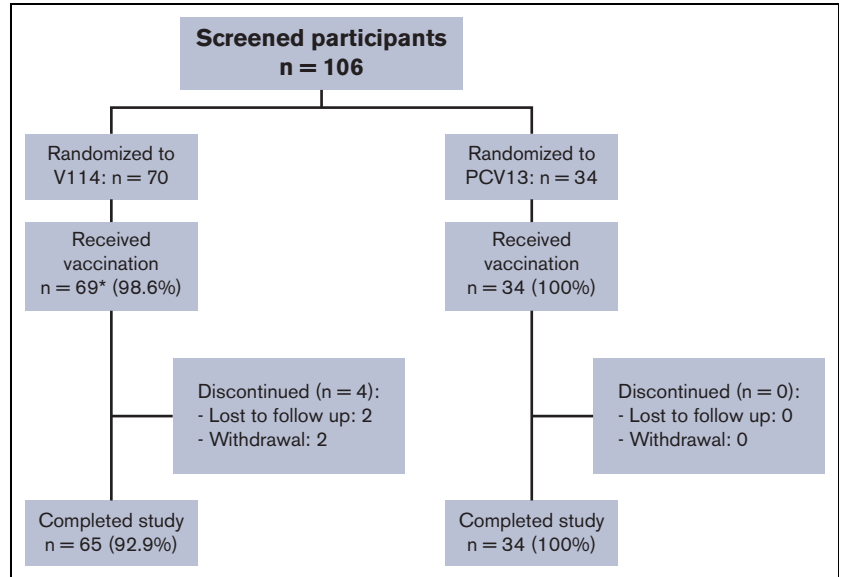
Screened participants
n = 106

Randomized to V114: n = 70

Received vaccination
n = 69* (98.6%)

Discontinued (n = 4):
- Lost to follow up: 2
- Withdrawal: 2

Completed study
n = 65 (92.9%)

Randomized to PCV13: n = 34

Received vaccination
n = 34 (100%)

Discontinued (n = 0):
- Lost to follow up: 0
- Withdrawal: 0

Completed study
n = 34 (100%)